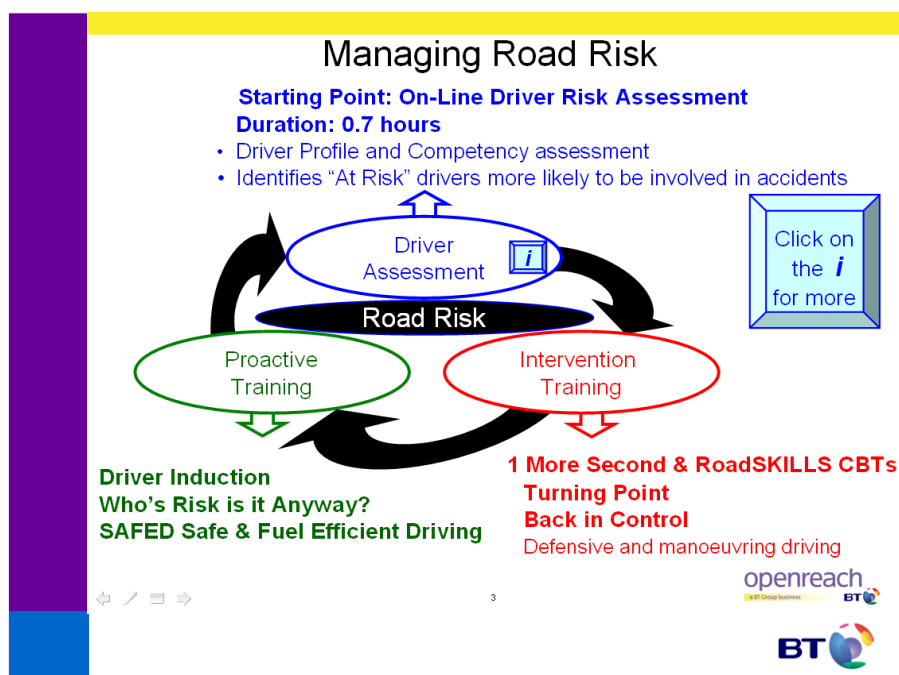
Managing Road Risk

Starting Point: On-Line Driver Risk Assessment
Duration: 0.7 hours

• Driver Profile and Competency assessment
• Identifies "At Risk" drivers more likely to be involved in accidents

Driver Assessment

i

Click on the i for more

Road Risk

Proactive Training

Intervention Training

Driver Induction
Who's Risk is it Anyway?
SAFED Safe & Fuel Efficient Driving

1 More Second & RoadSKILLS CBTs
Turning Point
Back in Control
Defensive and manoeuvring driving

3

openreach
a BT Group business
BT

BT